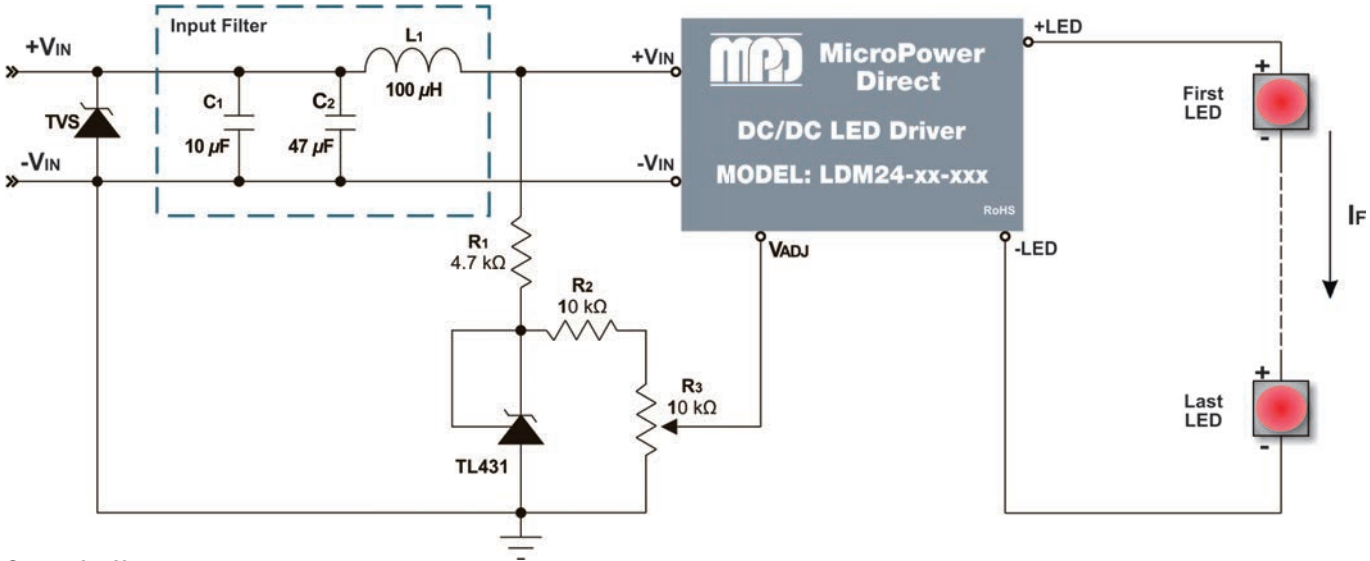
Input Filter

$+V_{IN}$

$-V_{IN}$

TVS

$C_1$

$10\ \mu F$

$C_2$

$47\ \mu F$

$L_1$

$100\ \mu H$

$+V_{IN}$

$-V_{IN}$

MPD MicroPower Direct

DC/DC LED Driver

MODEL: LDM24-xx-xxx

RoHS

$V_{ADJ}$

$R_1$
$4.7\ k\Omega$

$R_2$
$10\ k\Omega$

$R_3$
$10\ k\Omega$

TL431

+LED

-LED

First LED

Last LED

$I_F$

+
-
+
-